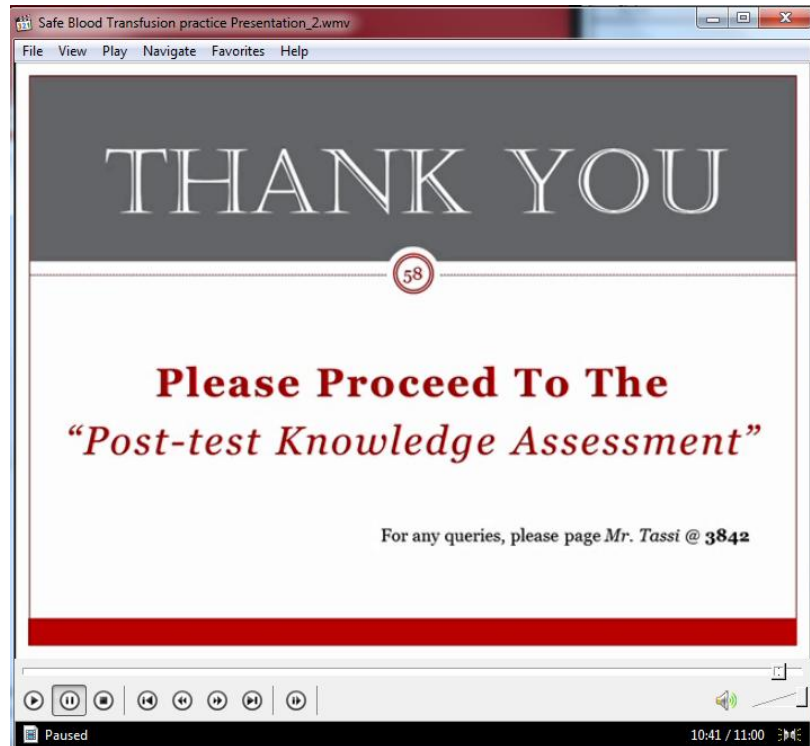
Safe Blood Transfusion practice Presentation_2.wmv

File View Play Navigate Favorites Help

THANK YOU

58

Please Proceed To The
"Post-test Knowledge Assessment"

For any queries, please page Mr. Tassi @ 3842

Paused

10:41 / 11:00